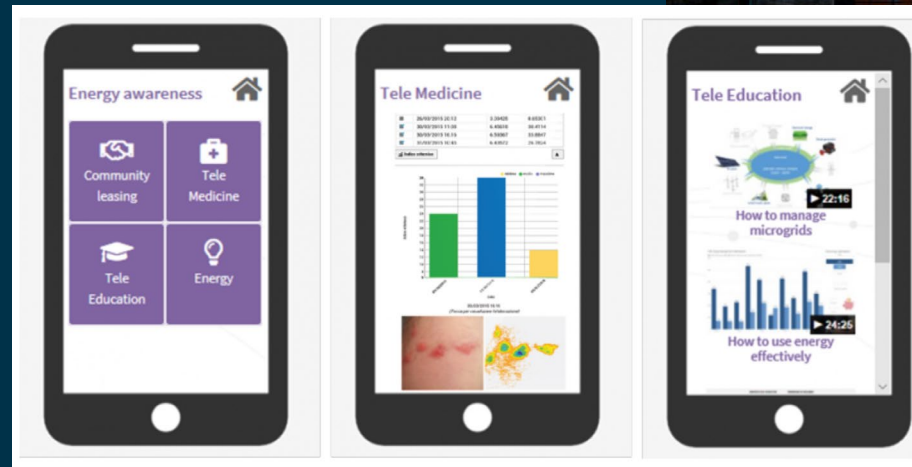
Energy awareness

Community leasing

Tele Medicine

Tele Education

Energy

Tele Medicine

26/03/2015 20:12 | 3.59420 | 8.65971

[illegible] 11:50 | 6.45016 | 30.4714

30/03/2015 16:15 | 6.59367 | 33.8867

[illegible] | 6.40923 | 24.2014

Tele Education

▶ 22:16

How to manage microgrids

▶ 24:25

How to use energy effectively